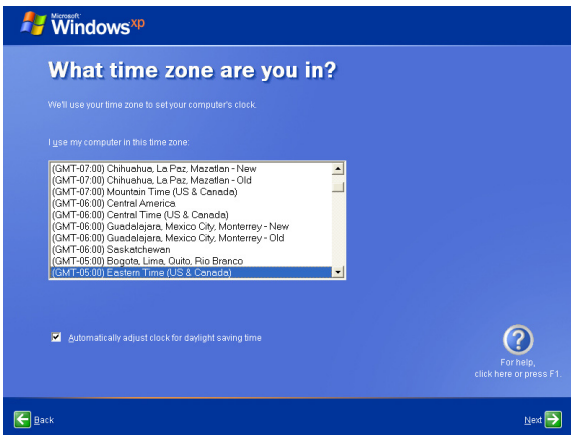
Microsoft Windows xp

What time zone are you in?

We'll use your time zone to set your computer's clock.

I use my computer in this time zone:

(GMT-07:00) Chihuahua, La Paz, Mazatlan - New
(GMT-07:00) Chihuahua, La Paz, Mazatlan - Old
(GMT-07:00) Mountain Time (US & Canada)
(GMT-06:00) Central America
(GMT-06:00) Central Time (US & Canada)
(GMT-06:00) Guadalajara, Mexico City, Monterrey - New
(GMT-06:00) Guadalajara, Mexico City, Monterrey - Old
(GMT-06:00) Saskatchewan
(GMT-05:00) Bogota, Lima, Quito, Rio Branco
(GMT-05:00) Eastern Time (US & Canada)

Automatically adjust clock for daylight saving time

For help, click here or press F1.

Back

Next